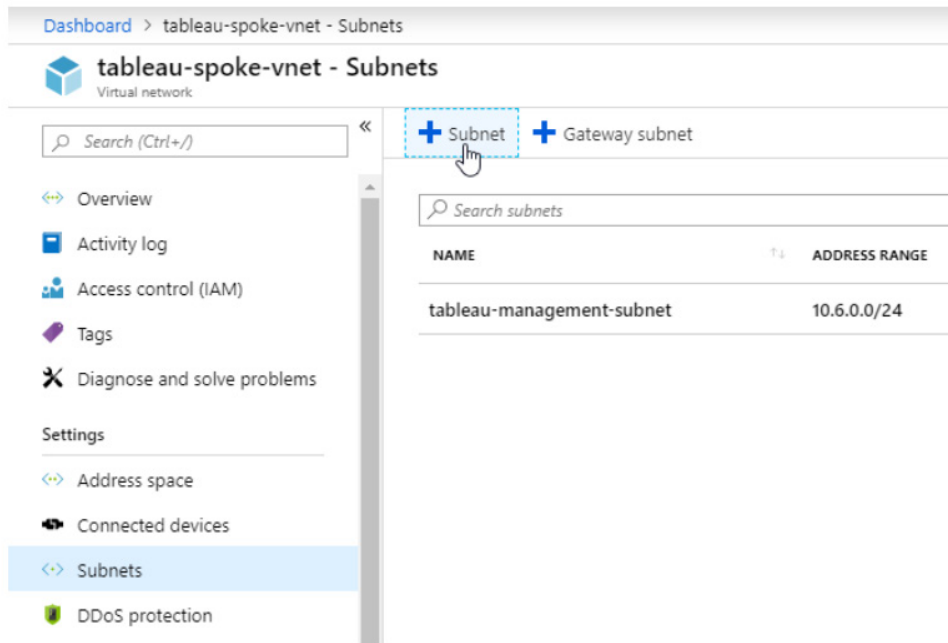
Dashboard > tableau-spoke-vnet - Subnets

tableau-spoke-vnet - Subnets
Virtual network

Search (Ctrl+/)

«

Overview
Activity log
Access control (IAM)
Tags
Diagnose and solve problems

Settings
Address space
Connected devices
Subnets
DDoS protection

+ Subnet
+ Gateway subnet

Search subnets

| NAME | ADDRESS RANGE |
|---|---|
| tableau-management-subnet | 10.6.0.0/24 |